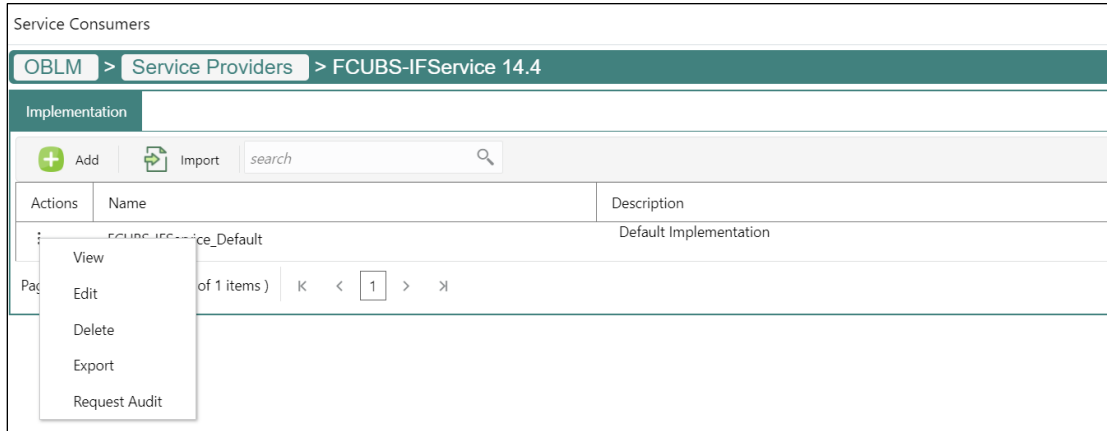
Service Consumers

OBLM > Service Providers > FCUBS-IFService 14.4

Implementation

Add Import search

| Actions | Name | Description |
|---|---|---|
| ⋮ | FCUBS-IFService_Default | Default Implementation |

Pag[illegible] of 1 items ) K < 1 > >I

View
Edit
Delete
Export
Request Audit